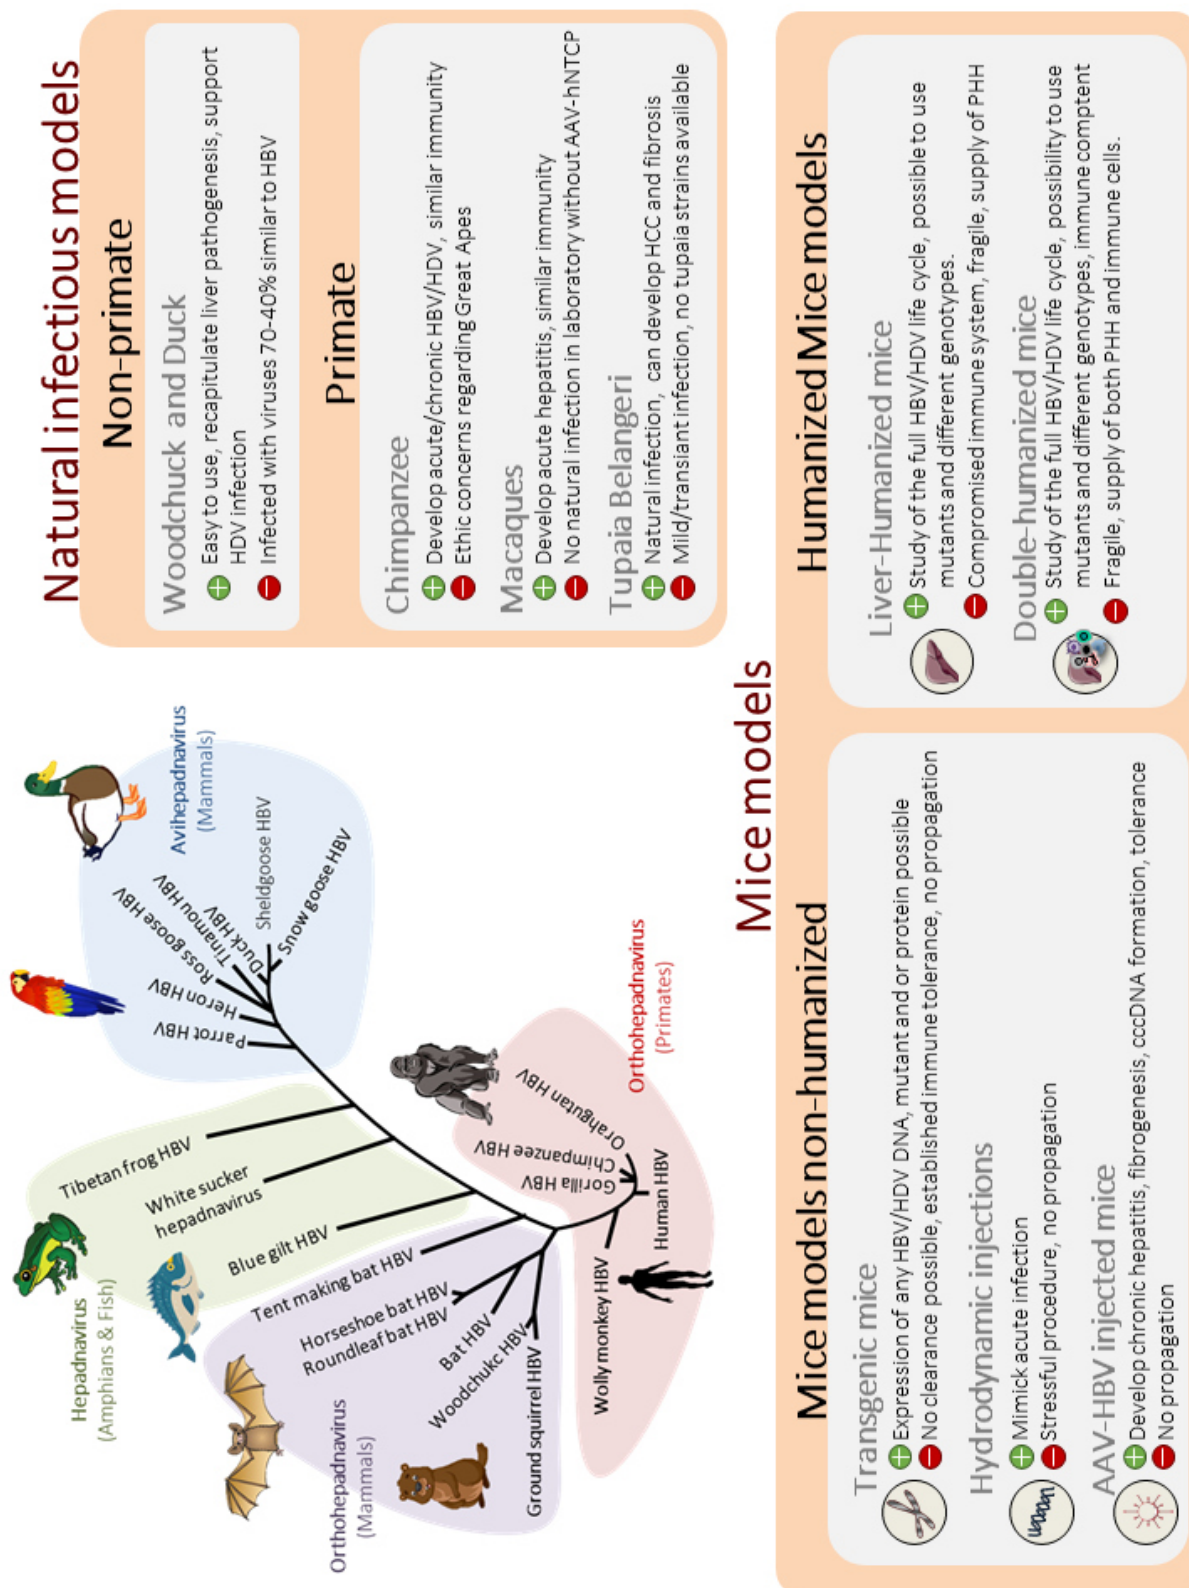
Natural infectious models

Non-primate

Woodchuck and Duck
Easy to use, recapitulate liver pathogenesis, support HDV infection
Infected with viruses 70-40% similar to HBV

Primate

Chimpanzee
Develop acute/chronic HBV/HDV, similar immunity
Ethic concerns regarding Great Apes

Macaques
Develop acute hepatitis, similar immunity
No natural infection in laboratory without AAV-hNTCP

Tupaia Belangeri
Natural infection, can develop HCC and fibrosis
Mild/transiant infection, no tupaia strains available

Avihepadnavirus
(Mammals)
Sheldgoose HBV
Snow goose HBV
Duck HBV
Tinamou HBV
Ross Goose HBV
Heron HBV
Parrot HBV

Orthohepadnavirus
(Primates)
Oraghutan HBV
Chimpanzee HBV
Gorilla HBV
Human HBV
Wolly monkey HBV

Tibetan frog HBV
White sucker hepadnavirus
Blue gilt HBV
Hepadnavirus
(Amphians & Fish)

Tent making bat HBV
Horseshoe bat HBV
Roundleaf bat HBV
Bat HBV
Woodchukc HBV
Ground squirrel HBV
Orthohepadnavirus
(Mammals)

Mice models

Mice models non-humanized

Transgenic mice
Expression of any HBV/HDV DNA, mutant and or protein possible
No clearance possible, established immune tolerance, no propagation

Hydrodynamic injections
Mimick acute infection
Stressful procedure, no propagation

AAV-HBV injected mice
Develop chronic hepatitis, fibrogenesis, cccDNA formation, tolerance
No propagation

Humanized Mice models

Liver-Humanized mice
Study of the full HBV/HDV life cycle, possible to use mutants and different genotypes.
Compromised immune system, fragile, supply of PHH

Double-humanized mice
Study of the full HBV/HDV life cycle, possibility to use mutants and different genotypes, immune comptent
Fragile, supply of both PHH and immune cells.